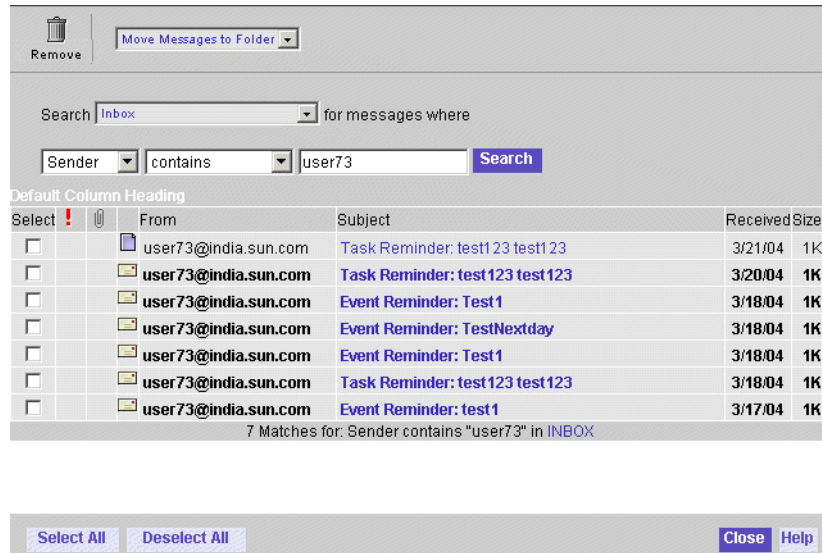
Remove

Move Messages to Folder

Search Inbox for messages where

Sender contains user73 Search

Default Column Heading

| Select | ! | | From | Subject | Received | Size |
|---|---|---|---|---|---|---|
| | | | user73@india.sun.com | Task Reminder: test123 test123 | 3/21/04 | 1K |
| | | | user73@india.sun.com | Task Reminder: test123 test123 | 3/20/04 | 1K |
| | | | user73@india.sun.com | Event Reminder: Test1 | 3/18/04 | 1K |
| | | | user73@india.sun.com | Event Reminder: TestNextday | 3/18/04 | 1K |
| | | | user73@india.sun.com | Event Reminder: Test1 | 3/18/04 | 1K |
| | | | user73@india.sun.com | Task Reminder: test123 test123 | 3/18/04 | 1K |
| | | | user73@india.sun.com | Event Reminder: test1 | 3/17/04 | 1K |

7 Matches for: Sender contains "user73" in INBOX

Select All Deselect All Close Help